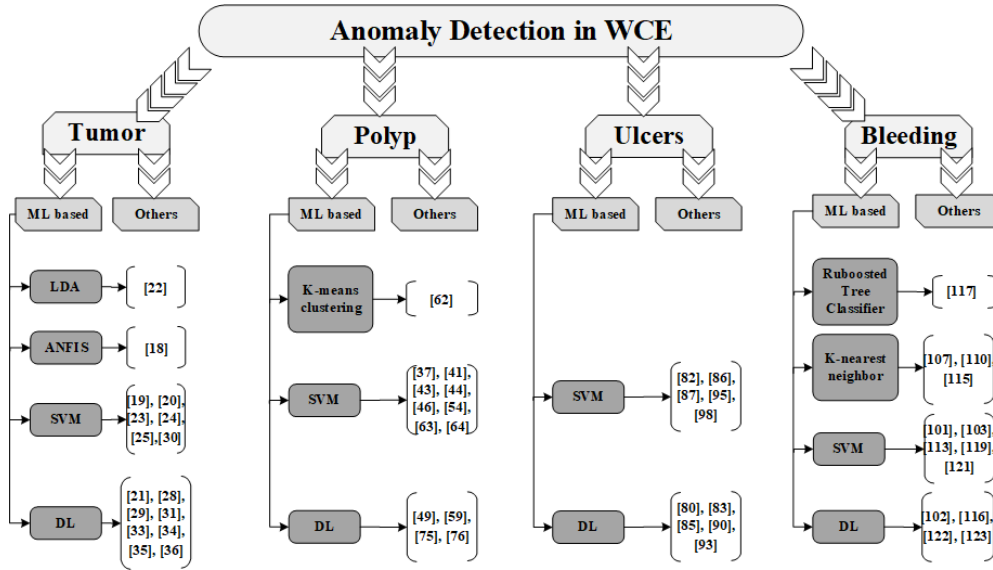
Anomaly Detection in WCE

Tumor

ML based

Others

LDA

[22]

ANFIS

[18]

SVM

[19], [20], [23], [24], [25],[30]

DL

[21], [28], [29], [31], [33], [34], [35], [36]

Polyp

ML based

Others

K-means clustering

[62]

SVM

[37], [41], [43], [44], [46], [54], [63], [64]

DL

[49], [59], [75], [76]

Ulcers

ML based

Others

SVM

[82], [86], [87], [95], [98]

DL

[80], [83], [85], [90], [93]

Bleeding

ML based

Others

Ruboosted Tree Classifier

[117]

K-nearest neighbor

[107], [110], [115]

SVM

[101], [103], [113], [119], [121]

DL

[102], [116], [122], [123]